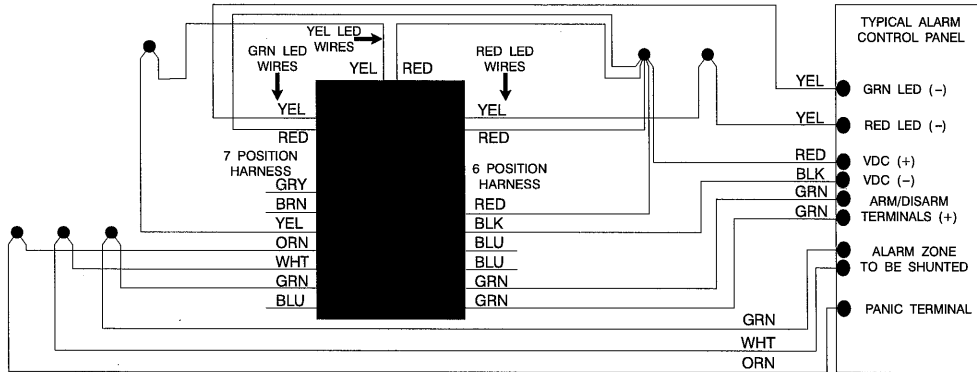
YEL LED WIRES

GRN LED WIRES

YEL

RED

RED LED WIRES

YEL

YEL

RED

RED

7 POSITION HARNESS

GRY

BRN

YEL

ORN

WHT

GRN

BLU

6 POSITION HARNESS

RED

BLK

BLU

BLU

GRN

GRN

TYPICAL ALARM CONTROL PANEL

YEL

GRN LED (–)

YEL

RED LED (–)

RED

VDC (+)

BLK

VDC (–)

GRN

ARM/DISARM TERMINALS (+)

GRN

ALARM ZONE TO BE SHUNTED

PANIC TERMINAL

GRN

WHT

ORN